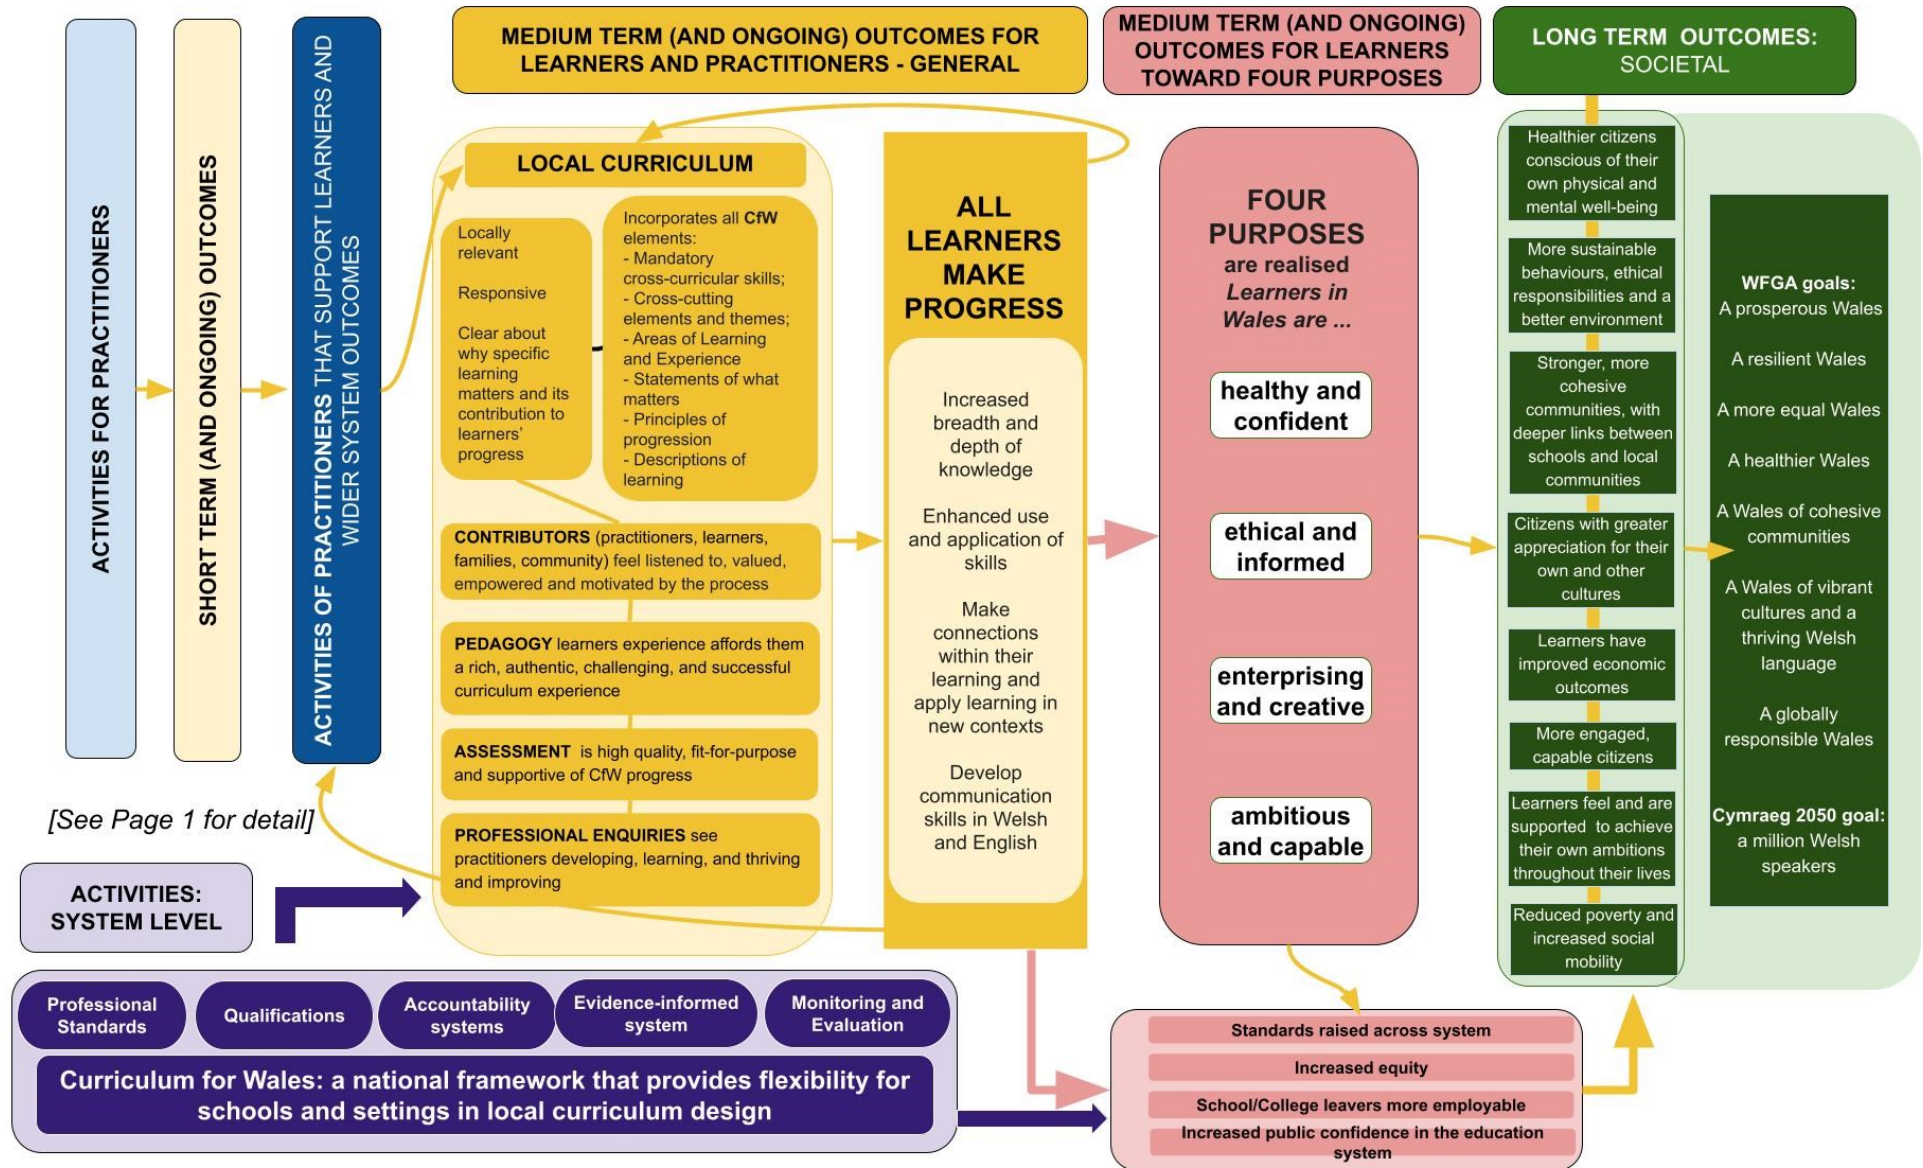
ACTIVITIES FOR PRACTITIONERS

SHORT TERM (AND ONGOING) OUTCOMES

ACTIVITIES OF PRACTITIONERS THAT SUPPORT LEARNERS AND WIDER SYSTEM OUTCOMES

MEDIUM TERM (AND ONGOING) OUTCOMES FOR LEARNERS AND PRACTITIONERS - GENERAL

MEDIUM TERM (AND ONGOING) OUTCOMES FOR LEARNERS TOWARD FOUR PURPOSES

LONG TERM OUTCOMES: SOCIETAL

LOCAL CURRICULUM

Locally relevant

Responsive

Clear about why specific learning matters and its contribution to learners' progress

Incorporates all CfW elements:
- Mandatory cross-curricular skills;
- Cross-cutting elements and themes;
- Areas of Learning and Experience
- Statements of what matters
- Principles of progression
- Descriptions of learning

CONTRIBUTORS (practitioners, learners, families, community) feel listened to, valued, empowered and motivated by the process

PEDAGOGY learners experience affords them a rich, authentic, challenging, and successful curriculum experience

ASSESSMENT is high quality, fit-for-purpose and supportive of CfW progress

PROFESSIONAL ENQUIRIES see practitioners developing, learning, and thriving and improving

ALL LEARNERS MAKE PROGRESS

Increased breadth and depth of knowledge

Enhanced use and application of skills

Make connections within their learning and apply learning in new contexts

Develop communication skills in Welsh and English

FOUR PURPOSES are realised Learners in Wales are ...

healthy and confident

ethical and informed

enterprising and creative

ambitious and capable

Healthier citizens conscious of their own physical and mental well-being

More sustainable behaviours, ethical responsibilities and a better environment

Stronger, more cohesive communities, with deeper links between schools and local communities

Citizens with greater appreciation for their own and other cultures

Learners have improved economic outcomes

More engaged, capable citizens

Learners feel and are supported to achieve their own ambitions throughout their lives

Reduced poverty and increased social mobility

WFGA goals:
A prosperous Wales

A resilient Wales

A more equal Wales

A healthier Wales

A Wales of cohesive communities

A Wales of vibrant cultures and a thriving Welsh language

A globally responsible Wales

Cymraeg 2050 goal: a million Welsh speakers

[See Page 1 for detail]

ACTIVITIES: SYSTEM LEVEL

Professional Standards

Qualifications

Accountability systems

Evidence-informed system

Monitoring and Evaluation

Curriculum for Wales: a national framework that provides flexibility for schools and settings in local curriculum design

Standards raised across system

Increased equity

School/College leavers more employable

Increased public confidence in the education system